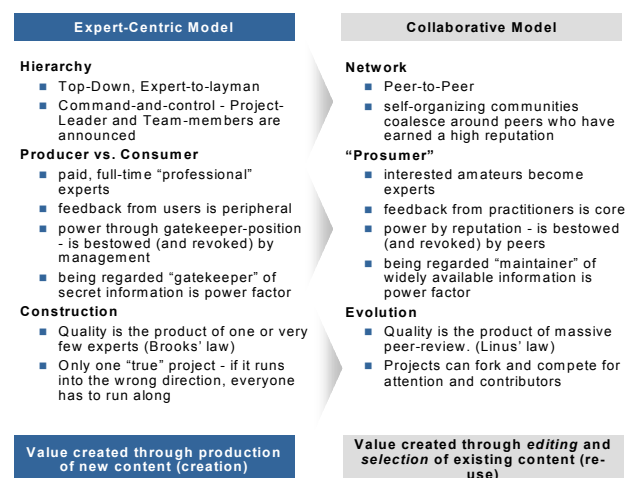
Expert-Centric Model

Hierarchy
- Top-Down, Expert-to-layman
- Command-and-control - Project-Leader and Team-members are announced

Producer vs. Consumer
- paid, full-time "professional" experts
- feedback from users is peripheral
- power through gatekeeper-position - is bestowed (and revoked) by management
- being regarded "gatekeeper" of secret information is power factor

Construction
- Quality is the product of one or very few experts (Brooks' law)
- Only one "true" project - if it runs into the wrong direction, everyone has to run along

Value created through production of new content (creation)

Collaborative Model

Network
- Peer-to-Peer
- self-organizing communities coalesce around peers who have earned a high reputation

"Prosumer"
- interested amateurs become experts
- feedback from practitioners is core
- power by reputation - is bestowed (and revoked) by peers
- being regarded "maintainer" of widely available information is power factor

Evolution
- Quality is the product of massive peer-review. (Linus' law)
- Projects can fork and compete for attention and contributors

Value created through *editing* and *selection* of existing content (re-use)